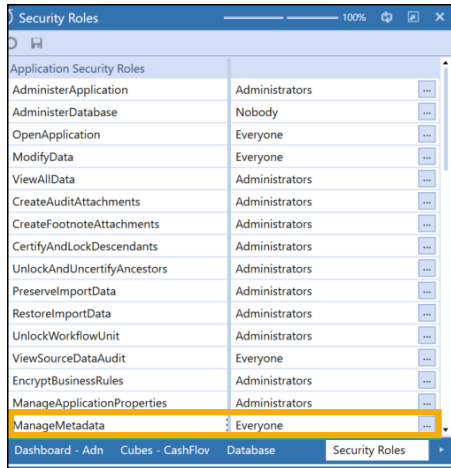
Security Roles

100%

Application Security Roles

| | |
|---|---|
| AdministerApplication | Administrators ... |
| AdministerDatabase | Nobody ... |
| OpenApplication | Everyone ... |
| ModifyData | Everyone ... |
| ViewAllData | Administrators ... |
| CreateAuditAttachments | Administrators ... |
| CreateFootnoteAttachments | Administrators ... |
| CertifyAndLockDescendants | Administrators ... |
| UnlockAndUncertifyAncestors | Administrators ... |
| PreserveImportData | Administrators ... |
| RestoreImportData | Administrators ... |
| UnlockWorkflowUnit | Administrators ... |
| ViewSourceDataAudit | Everyone ... |
| EncryptBusinessRules | Administrators ... |
| ManageApplicationProperties | Administrators ... |
| ManageMetadata | Everyone ... |

Dashboard - Adn   Cubes - CashFlov   Database   Security Roles